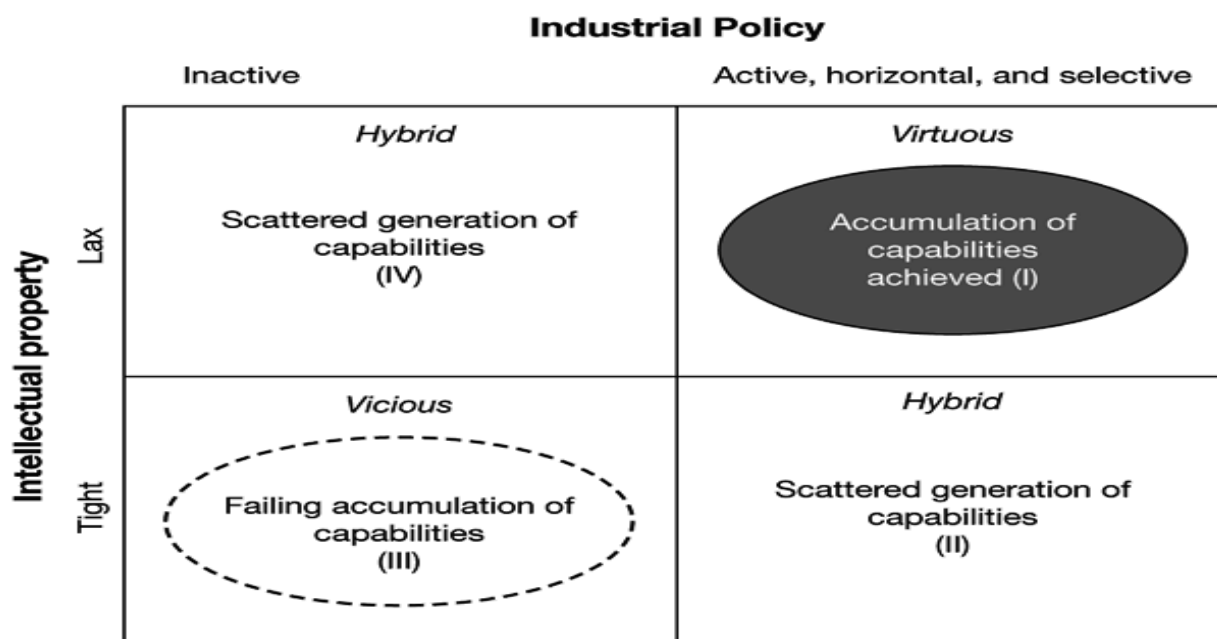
**Industrial Policy**

| | Inactive | Active, horizontal, and selective |
|---|---|---|
| Lax | *Hybrid* Scattered generation of capabilities (IV) | *Virtuous* Accumulation of capabilities achieved (I) |
| Tight | *Vicious* Failing accumulation of capabilities (III) | *Hybrid* Scattered generation of capabilities (II) |

**Intellectual property**